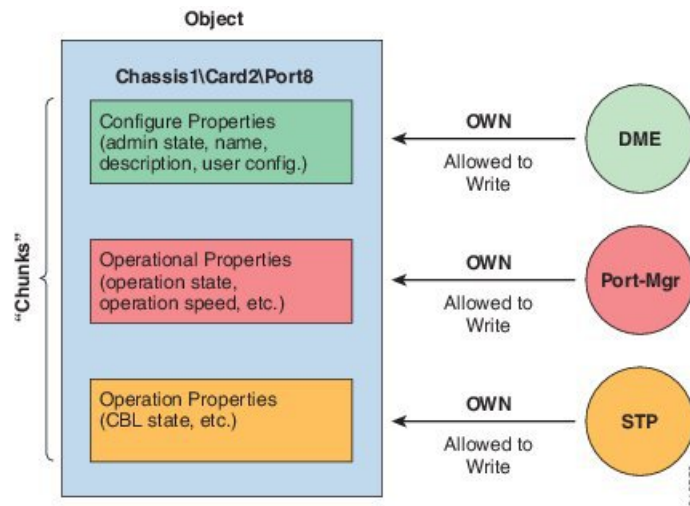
Object

Chassis1\Card2\Port8

"Chunks"

Configure Properties (admin state, name, description, user config.)

OWN

Allowed to Write

DME

Operational Properties (operation state, operation speed, etc.)

OWN

Allowed to Write

Port-Mgr

Operation Properties (CBL state, etc.)

OWN

Allowed to Write

STP